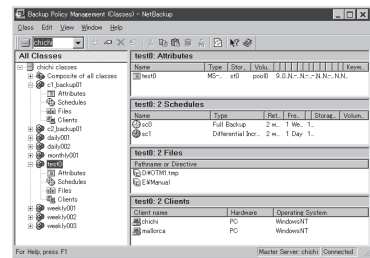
Backup Policy Management (Classes) - NetBackup

Class Edit View Window Help

chichi

All Classes

chichi classes
Composite of all classes
c1_backup01
Attributes
Schedules
Files
Clients
c2_backup01
daily001
daily002
monthly001
test0
Attributes
Schedules
Files
Clients
weekly001
weekly002
weekly003

test0: Attributes

| Name | Type | Stor... | Volu... | | | | | Keyw... |
|---|---|---|---|---|---|---|---|---|
| test0 | MS-... | st0 | pool0 | 9...N... | N... | N... | N... | N... |

test0: 2 Schedules

| Name | Type | Ret... | Fre... | Storag... | Volum... |
|---|---|---|---|---|---|
| sc0 | Full Backup | 2 w... | 1 We... | 1... | |
| sc1 | Differential Incr... | 2 w... | 1 Day | 1... | |

test0: 2 Files

| Pathname or Directive |
|---|
| D:¥OTM1.tmp |
| E:¥Manual |

test0: 2 Clients

| Client name | Hardware | Operating System |
|---|---|---|
| chichi | PC | WindowsNT |
| mallorca | PC | WindowsNT |

For Help, press F1 | Master Server: chichi | Connected